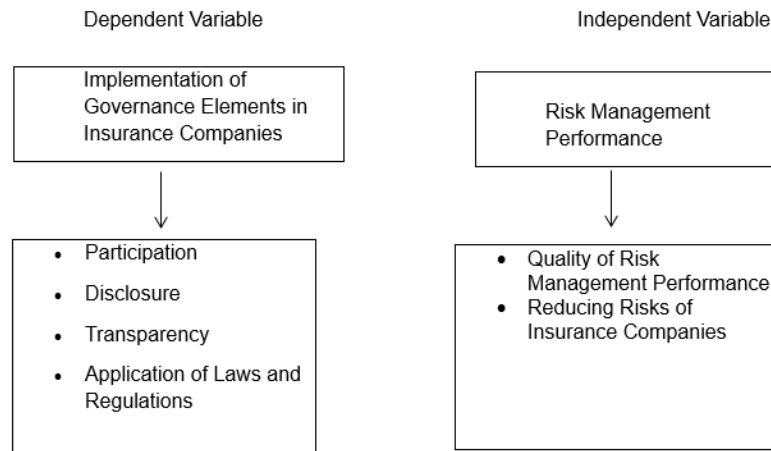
Dependent Variable

Implementation of Governance Elements in Insurance Companies

- Participation
- Disclosure
- Transparency
- Application of Laws and Regulations

Independent Variable

Risk Management Performance

- Quality of Risk Management Performance
- Reducing Risks of Insurance Companies